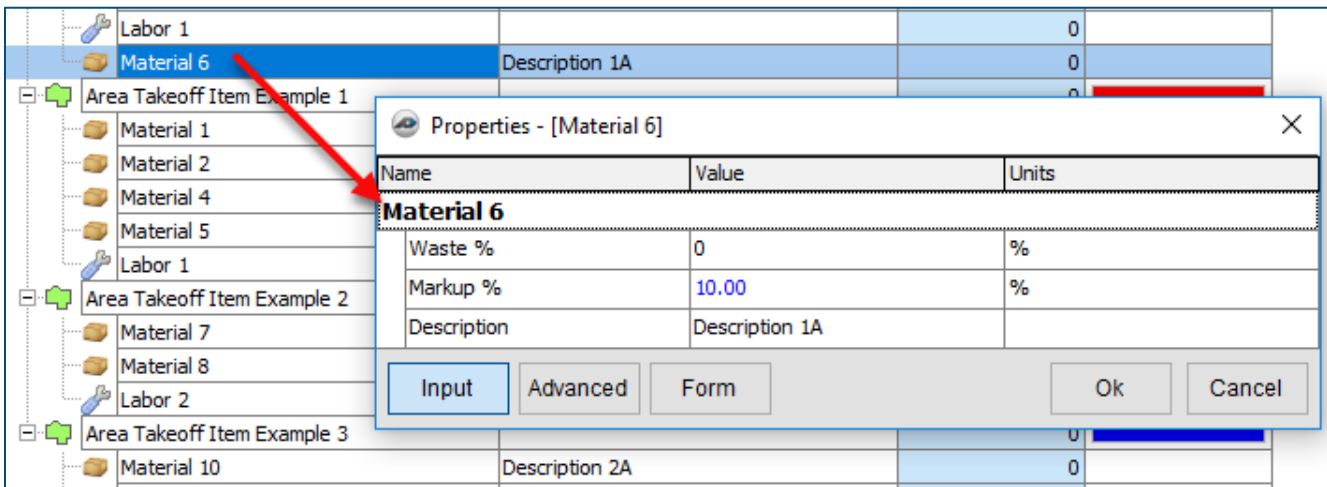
| Labor 1 | | 0 | |
|---|---|---|---|
| Material 6 | Description 1A | 0 | |
| Area Takeoff Item Example 1 | | 0 | |
| Material 1 | | | |
| Material 2 | | | |
| Material 4 | | | |
| Material 5 | | | |
| Labor 1 | | | |
| Area Takeoff Item Example 2 | | | |
| Material 7 | | | |
| Material 8 | | | |
| Labor 2 | | | |
| Area Takeoff Item Example 3 | | 0 | |
| Material 10 | Description 2A | 0 | |

Properties - [Material 6]

| Name | Value | Units |
|---|---|---|
| Material 6 | | |
| Waste % | 0 | % |
| Markup % | 10.00 | % |
| Description | Description 1A | |

Input Advanced Form Ok Cancel